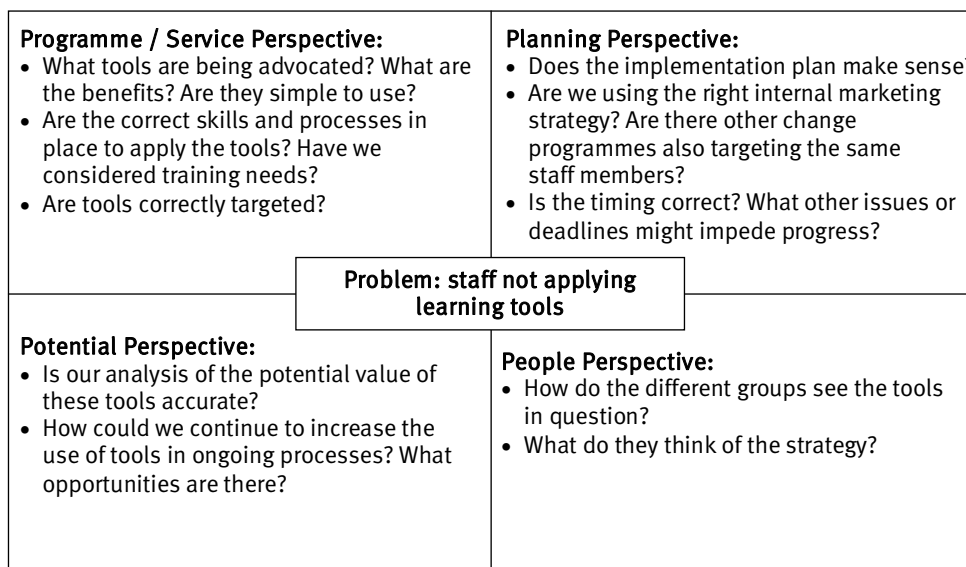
Programme / Service Perspective:
- What tools are being advocated? What are the benefits? Are they simple to use?
- Are the correct skills and processes in place to apply the tools? Have we considered training needs?
- Are tools correctly targeted?

Planning Perspective:
- Does the implementation plan make sense
- Are we using the right internal marketing strategy? Are there other change programmes also targeting the same staff members?
- Is the timing correct? What other issues or deadlines might impede progress?

Problem: staff not applying learning tools

Potential Perspective:
- Is our analysis of the potential value of these tools accurate?
- How could we continue to increase the use of tools in ongoing processes? What opportunities are there?

People Perspective:
- How do the different groups see the tools in question?
- What do they think of the strategy?